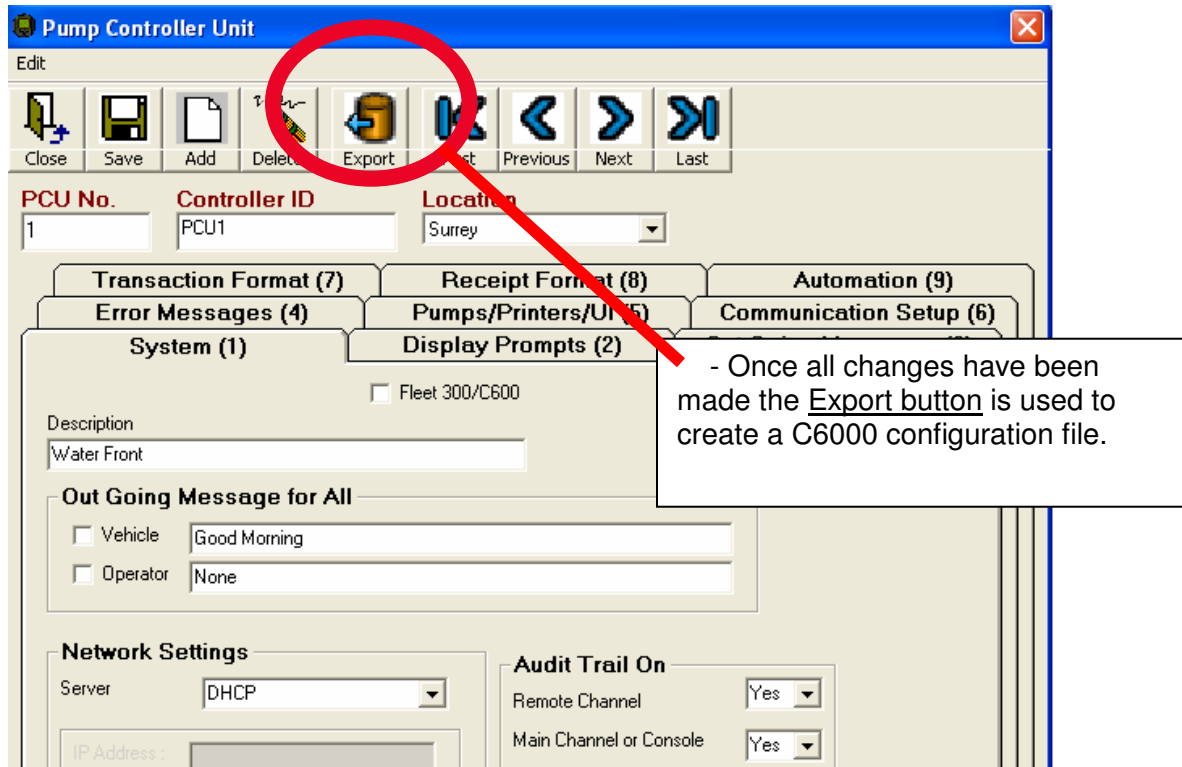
Pump Controller Unit

Edit

Close Save Add Delet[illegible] Export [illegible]st Previous Next Last

PCU No.
1

Controller ID
PCU1

Locat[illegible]n
Surrey

Transaction Format (7) Receipt Form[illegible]t (8) Automation (9)
Error Messages (4) Pumps/Printers/UI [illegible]5) Communication Setup (6)
System (1) Display Prompts (2)

Fleet 300/C600

Description
Water Front

Out Going Message for All
Vehicle Good Morning
Operator None

Network Settings
Server DHCP
IP Address :

Audit Trail On
Remote Channel Yes
Main Channel or Console Yes

- Once all changes have been made the Export button is used to create a C6000 configuration file.